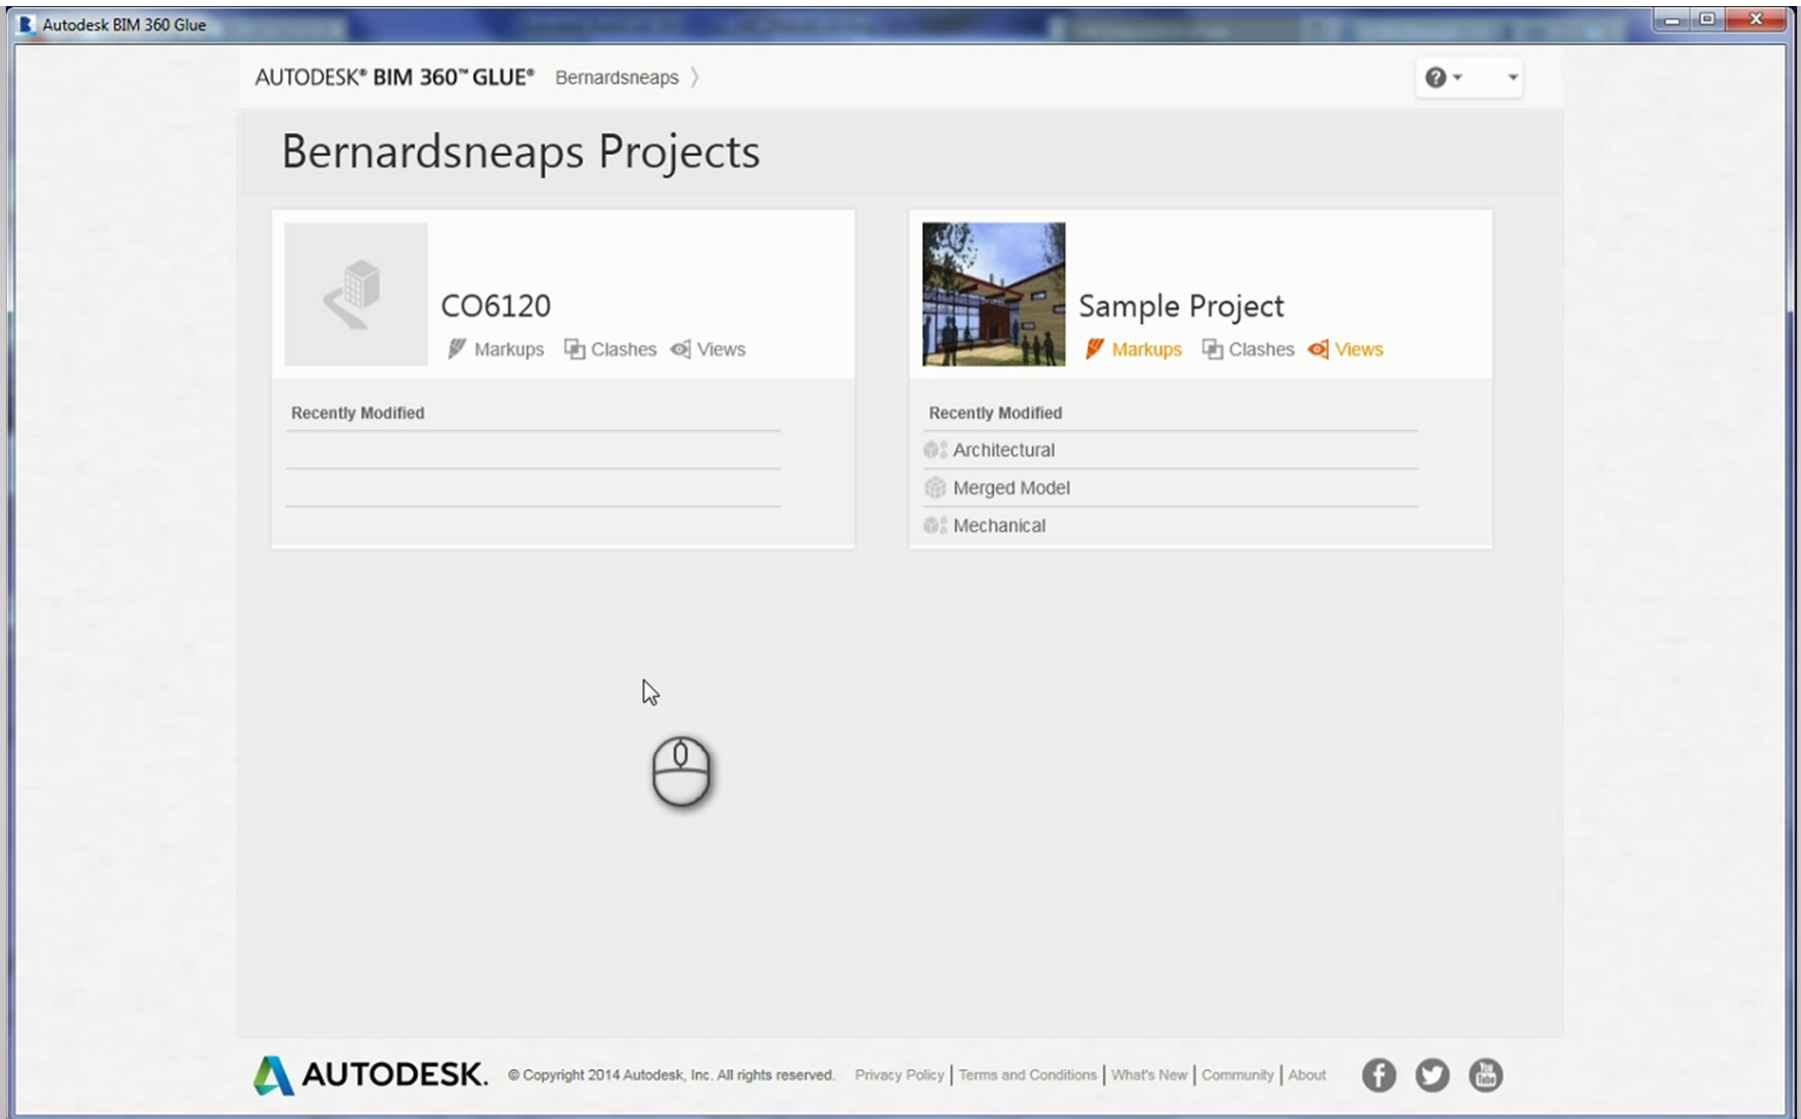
Autodesk BIM 360 Glue

AUTODESK® BIM 360™ GLUE® Bernardsneaps 〉

Bernardsneaps Projects

CO6120
Markups Clashes Views

Recently Modified

Sample Project
Markups Clashes Views

Recently Modified
Architectural
Merged Model
Mechanical

AUTODESK. © Copyright 2014 Autodesk, Inc. All rights reserved. Privacy Policy | Terms and Conditions | What's New | Community | About